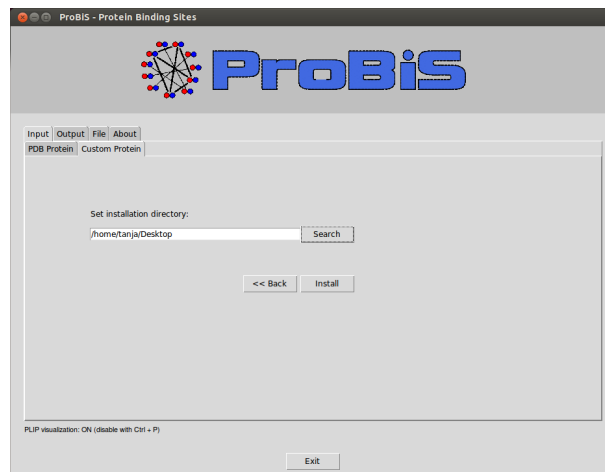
ProBiS - Protein Binding Sites

ProBiS

Input Output File About

PDB Protein Custom Protein

Set installation directory:

/home/tanja/Desktop

Search

<< Back

Install

PLIP visualization: ON (disable with Ctrl + P)

Exit